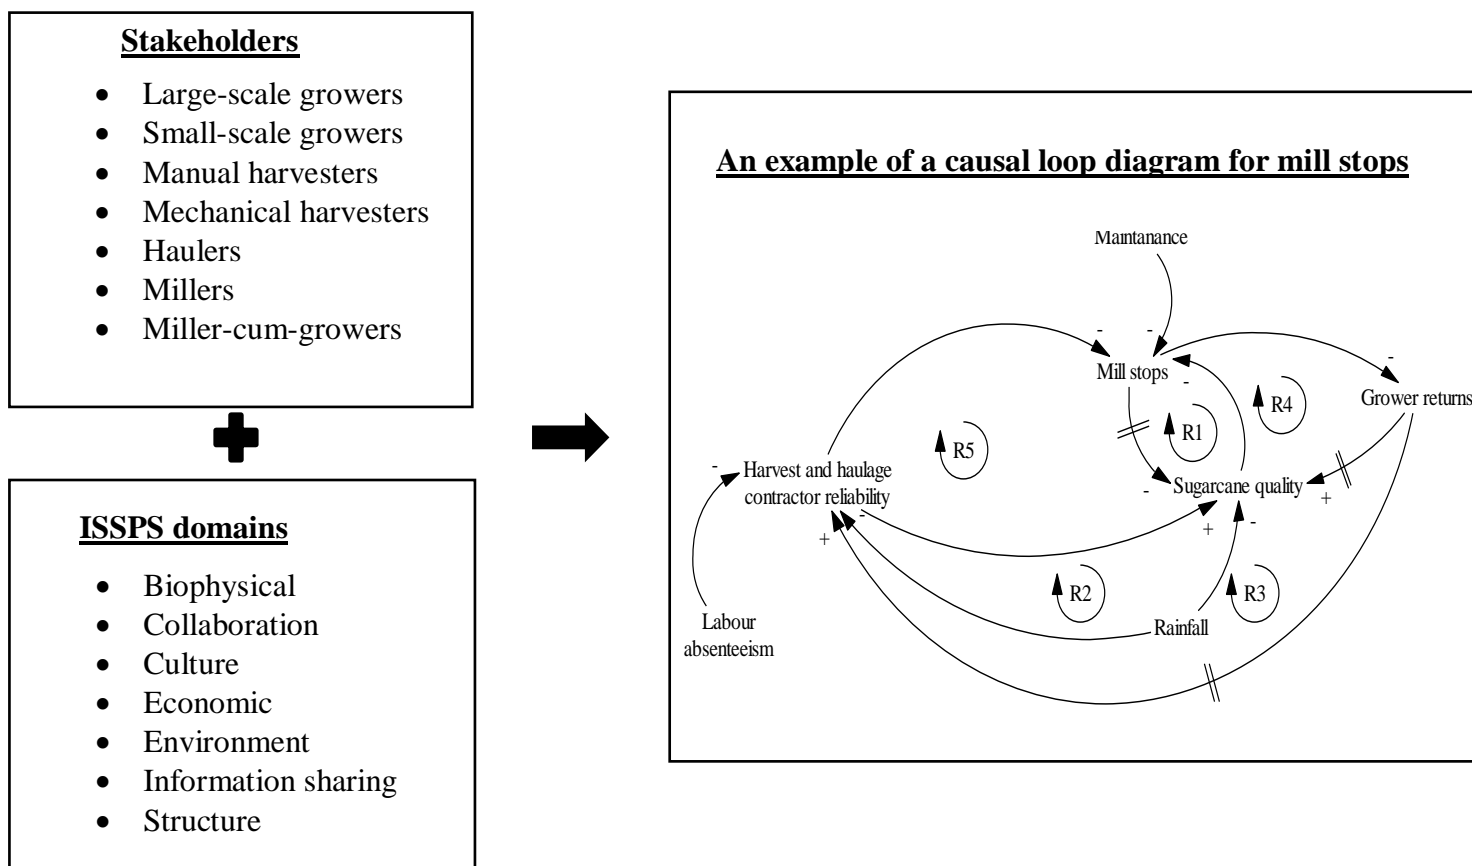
**Stakeholders**

- Large-scale growers
- Small-scale growers
- Manual harvesters
- Mechanical harvesters
- Haulers
- Millers
- Miller-cum-growers

**ISSPS domains**

- Biophysical
- Collaboration
- Culture
- Economic
- Environment
- Information sharing
- Structure

**An example of a causal loop diagram for mill stops**

Maintanance

Mill stops

Grower returns

Harvest and haulage contractor reliability

Sugarcane quality

Labour absenteeism

Rainfall

R1

R2

R3

R4

R5

-

-

-

-

-

-

-

-

-

+

+

+